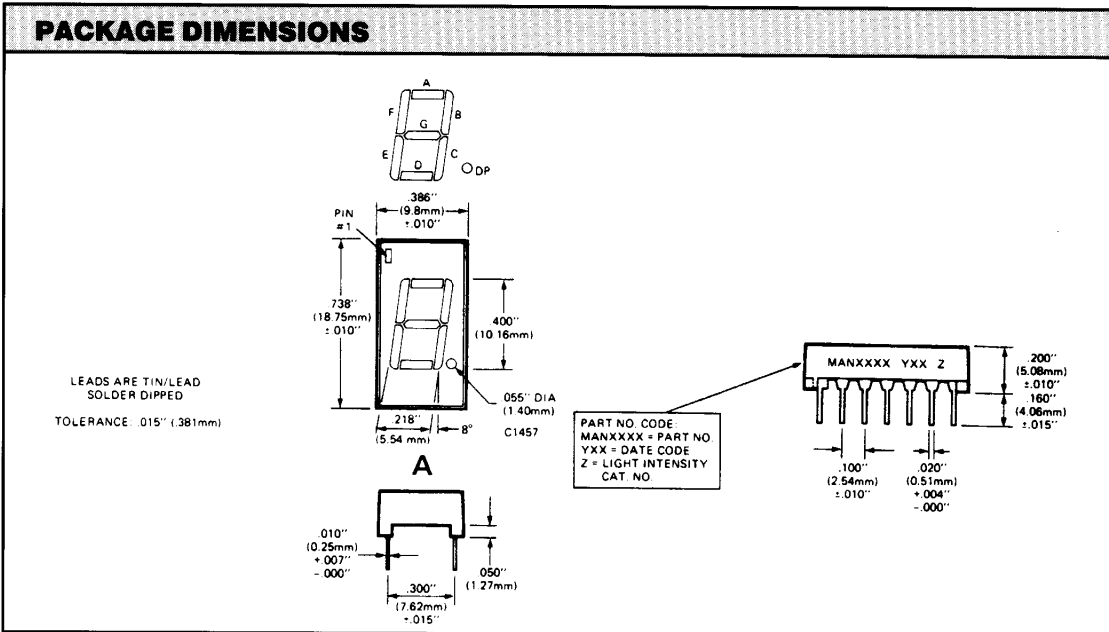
PACKAGE DIMENSIONS

A
F
G
B
E
C
D
DP

.386"
(9.8mm)
±.010"

PIN
#1

.738"
(18.75mm)
±.010"

.400"
(10.16mm)

.055" DIA
(1.40mm)

.218"
(5.54 mm)

8°

C1457

LEADS ARE TIN/LEAD SOLDER DIPPED

TOLERANCE: .015" (.381mm)

A

.010"
(0.25mm)
+.007"
-.000"

.050"
(1.27mm)

.300"
(7.62mm)
±.015"

MANXXXX YXX Z

PART NO. CODE:
MANXXXX = PART NO.
YXX = DATE CODE
Z = LIGHT INTENSITY CAT. NO.

.200"
(5.08mm)
±.010"
.160"
(4.06mm)
±.015"

.100"
(2.54mm)
±.010"

.020"
(0.51mm)
+.004"
-.000"